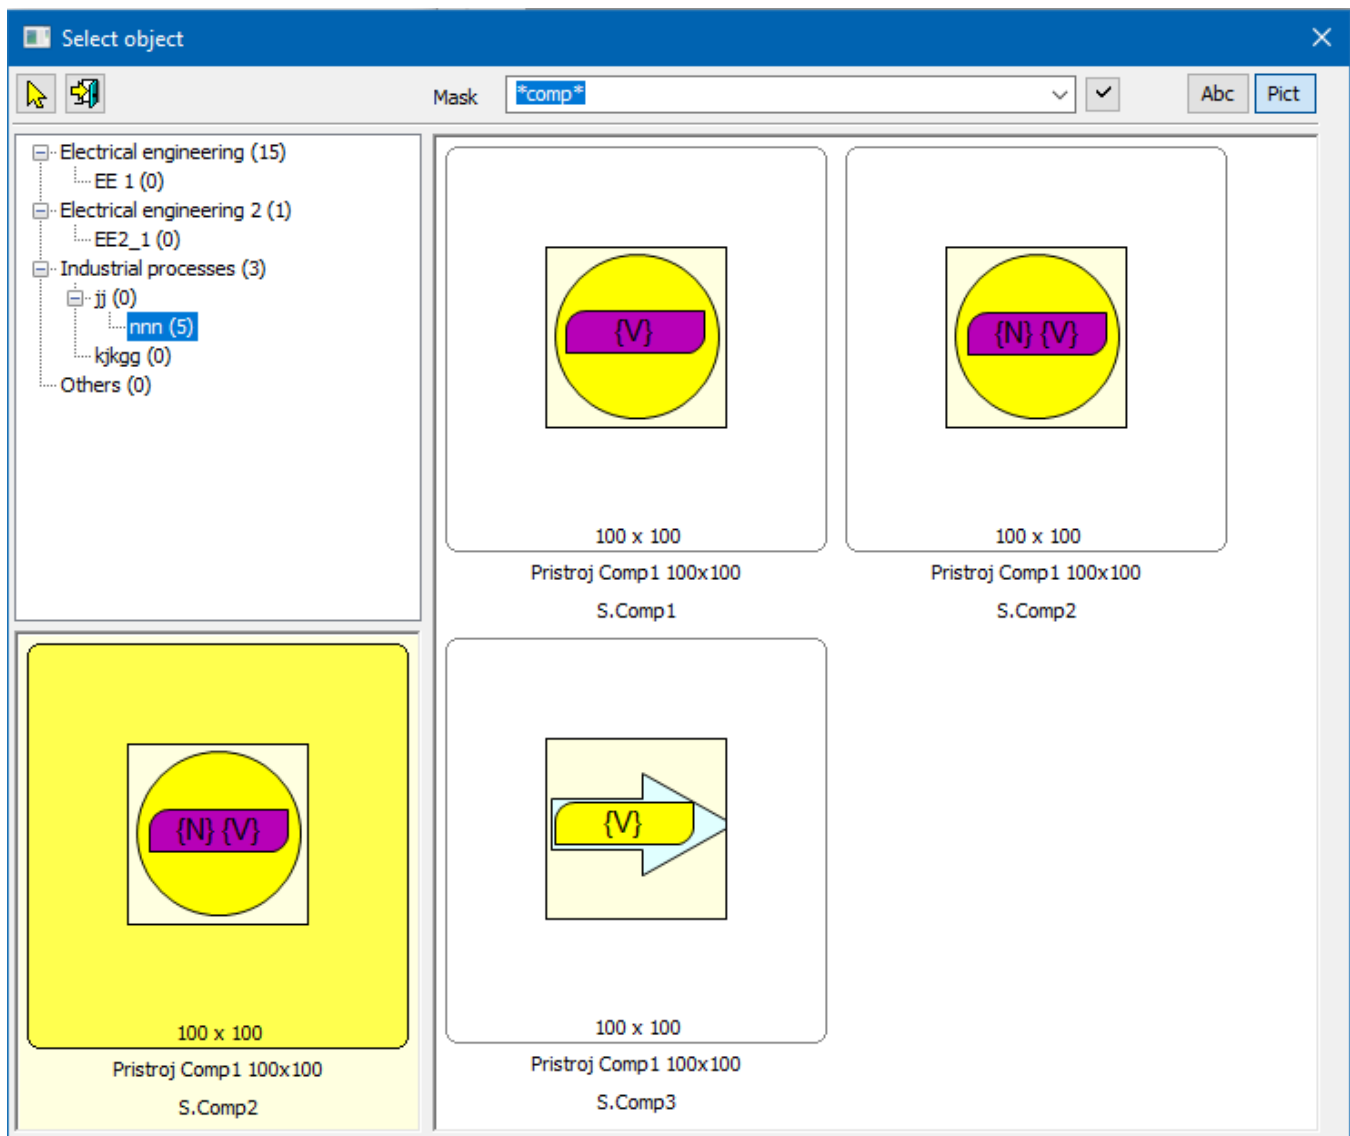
Select object

Mask *comp*

Abc Pict

Electrical engineering (15)
EE 1 (0)
Electrical engineering 2 (1)
EE2_1 (0)
Industrial processes (3)
jj (0)
nnn (5)
kjkgg (0)
Others (0)

{N} {V}
100 x 100
Pristroj Comp1 100x100
S.Comp2

{V}
100 x 100
Pristroj Comp1 100x100
S.Comp1

{N} {V}
100 x 100
Pristroj Comp1 100x100
S.Comp2

{V}
100 x 100
Pristroj Comp1 100x100
S.Comp3